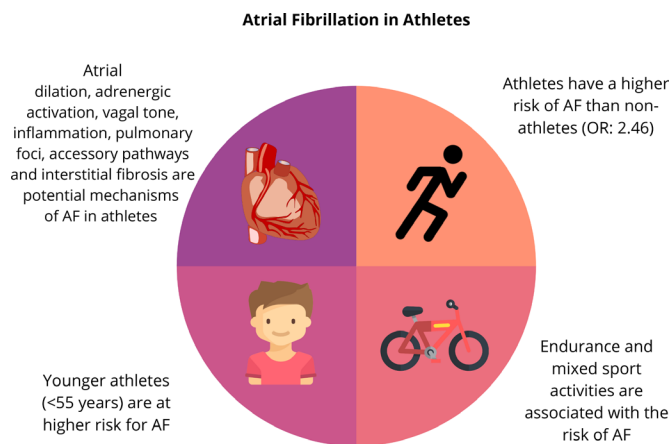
Atrial Fibrillation in Athletes

Atrial dilation, adrenergic activation, vagal tone, inflammation, pulmonary foci, accessory pathways and interstitial fibrosis are potential mechanisms of AF in athletes

Athletes have a higher risk of AF than non-athletes (OR: 2.46)

Younger athletes (<55 years) are at higher risk for AF

Endurance and mixed sport activities are associated with the risk of AF